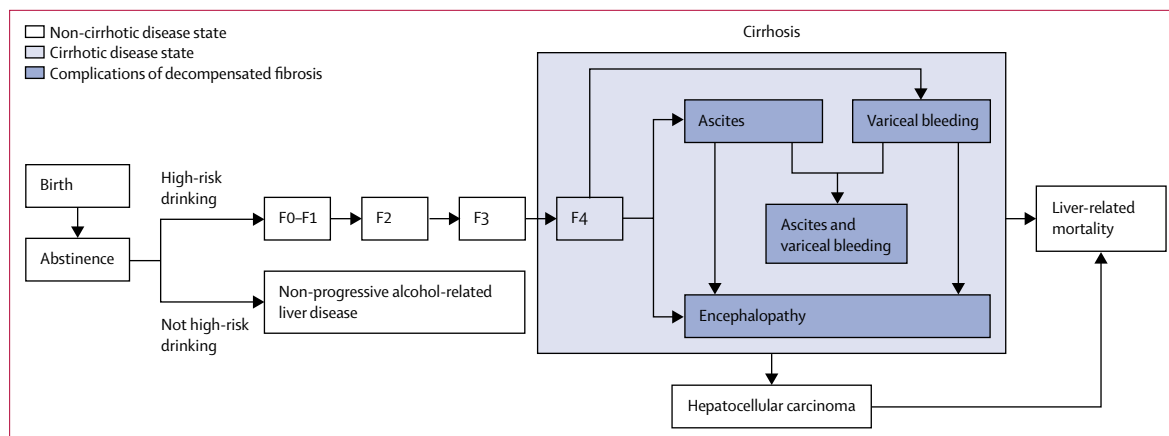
Non-cirrhotic disease state
Cirrhotic disease state
Complications of decompensated fibrosis

Cirrhosis

Birth

Abstinence

High-risk drinking

Not high-risk drinking

F0–F1

F2

F3

F4

Ascites

Variceal bleeding

Ascites and variceal bleeding

Encephalopathy

Non-progressive alcohol-related liver disease

Liver-related mortality

Hepatocellular carcinoma